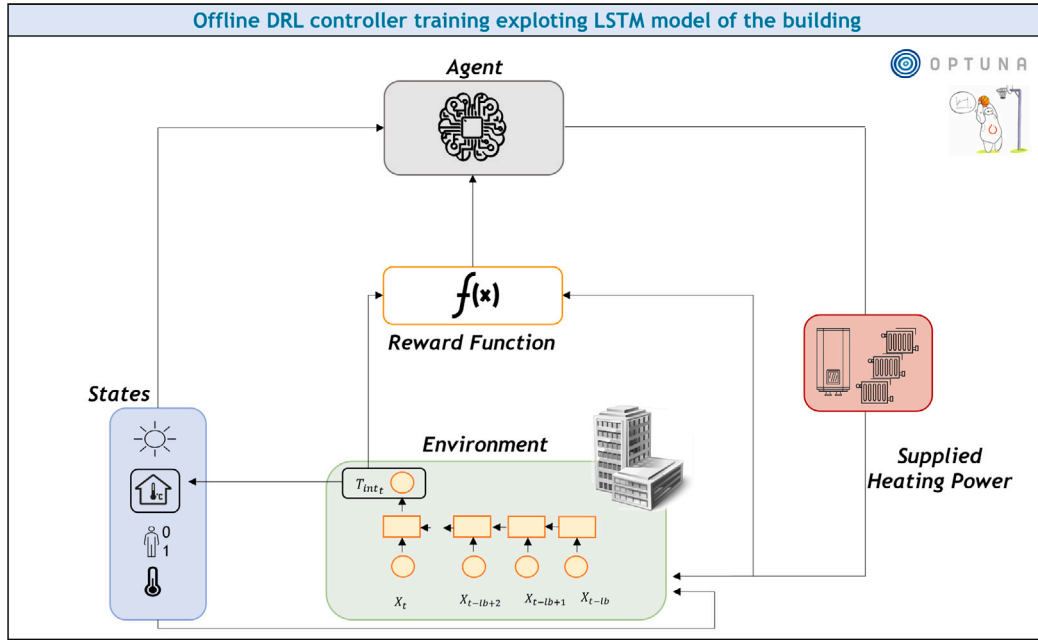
Offline DRL controller training exploting LSTM model of the building

OPTUNA

Agent

$f(x)$

Reward Function

States

°C

0
1

Environment

$T_{int_t}$

$X_t$ $X_{t-lb+2}$ $X_{t-lb+1}$ $X_{t-lb}$

Supplied Heating Power